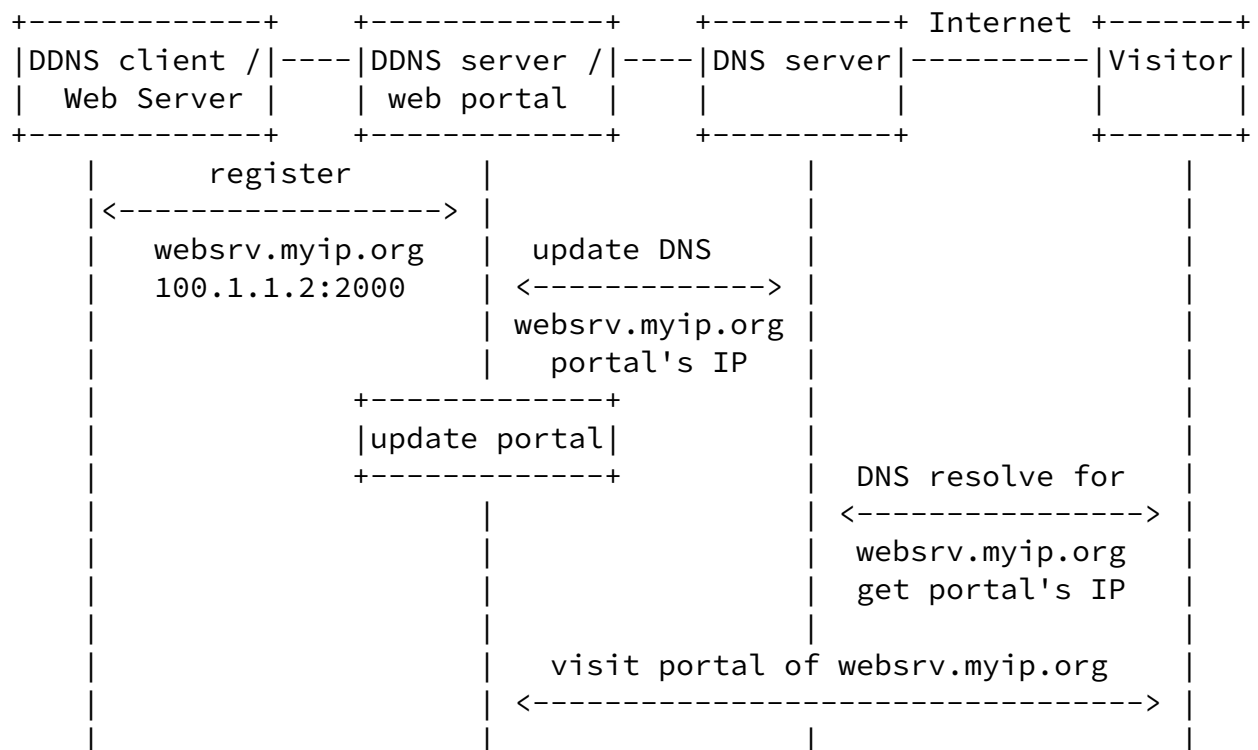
Internet

DDNS client / Web Server

DDNS server / web portal

DNS server

Visitor

register

websrv.myip.org 100.1.1.2:2000

update DNS

websrv.myip.org portal's IP

update portal

DNS resolve for

websrv.myip.org get portal's IP

visit portal of websrv.myip.org